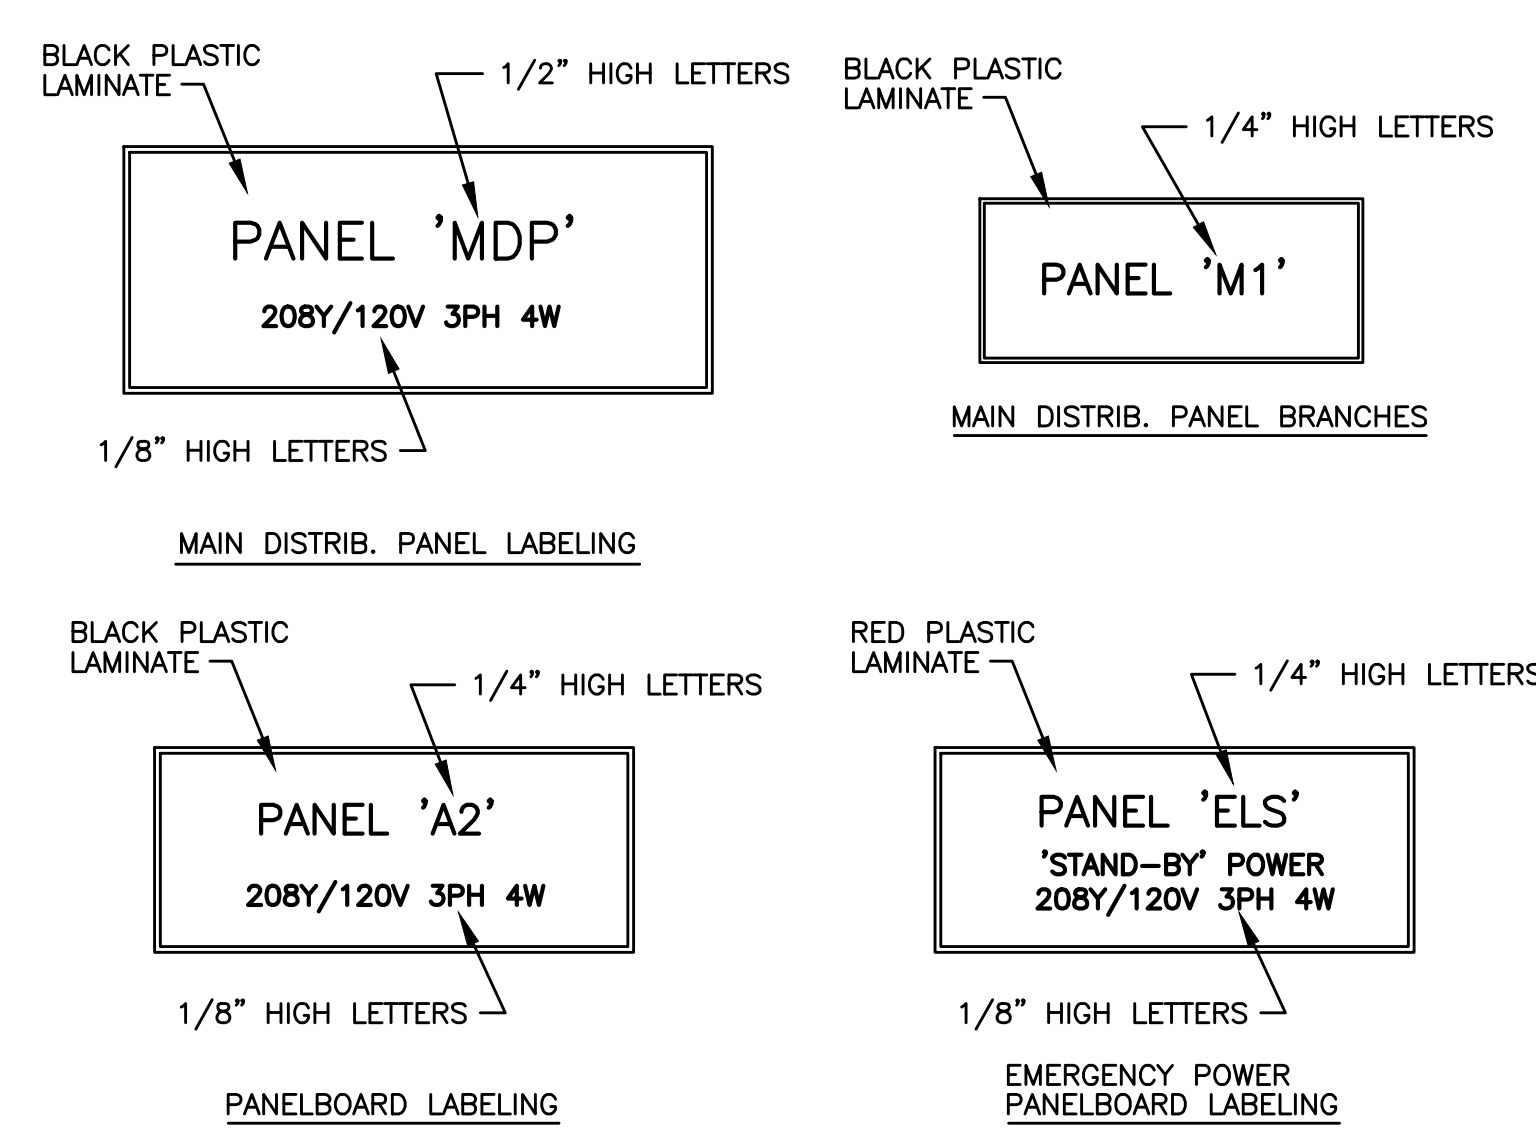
BLACK PLASTIC LAMINATE

1/2" HIGH LETTERS

PANEL 'MDP'

208Y/120V 3PH 4W

1/8" HIGH LETTERS

MAIN DISTRIB. PANEL LABELING

BLACK PLASTIC LAMINATE

1/4" HIGH LETTERS

PANEL 'M1'

MAIN DISTRIB. PANEL BRANCHES

BLACK PLASTIC LAMINATE

1/4" HIGH LETTERS

PANEL 'A2'

208Y/120V 3PH 4W

1/8" HIGH LETTERS

PANELBOARD LABELING

RED PLASTIC LAMINATE

1/4" HIGH LETTERS

PANEL 'ELS'

'STAND-BY' POWER
208Y/120V 3PH 4W

1/8" HIGH LETTERS

EMERGENCY POWER
PANELBOARD LABELING